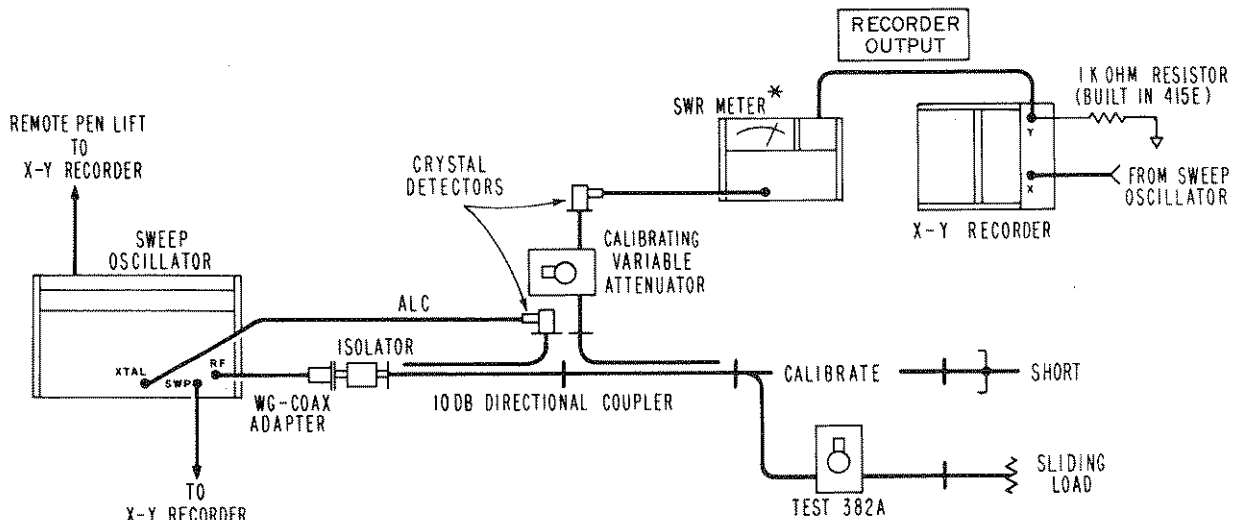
RECORDER OUTPUT

REMOTE PEN LIFT TO X-Y RECORDER

SWR METER*

1 K OHM RESISTOR (BUILT IN 415E)

CRYSTAL DETECTORS

Y

X

FROM SWEEP OSCILLATOR

X-Y RECORDER

SWEEP OSCILLATOR

CALIBRATING VARIABLE ATTENUATOR

ALC

ISOLATOR

XTAL

RF

SWP

CALIBRATE

SHORT

WG-COAX ADAPTER

10 DB DIRECTIONAL COUPLER

TO X-Y RECORDER

SLIDING LOAD

TEST 382A